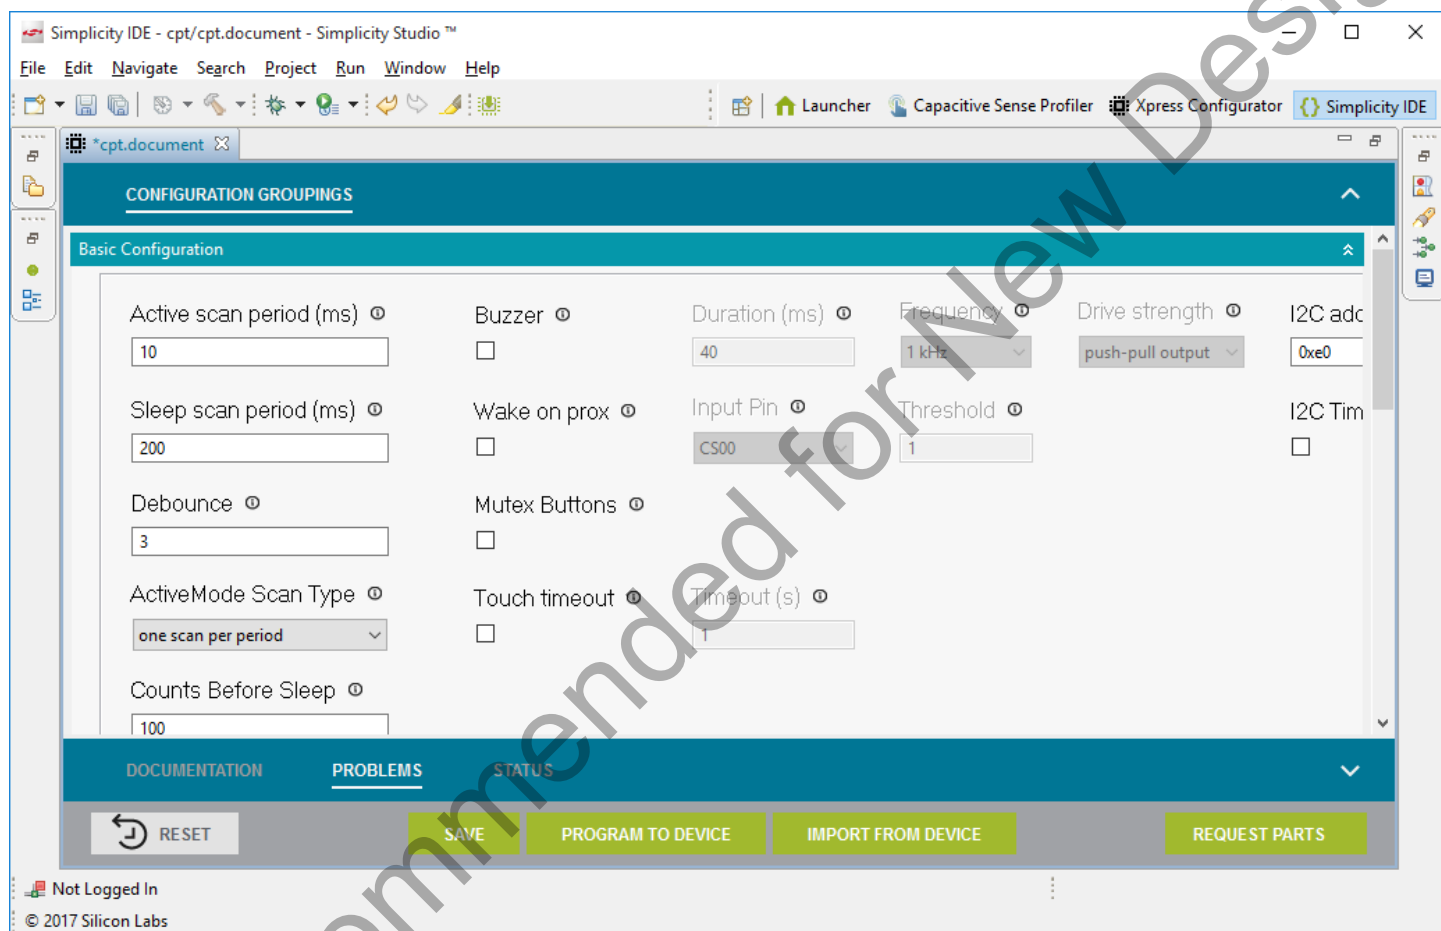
Simplicity IDE - cpt/cpt.document - Simplicity Studio ™

File Edit Navigate Search Project Run Window Help

Launcher Capacitive Sense Profiler Xpress Configurator Simplicity IDE

*cpt.document

CONFIGURATION GROUPINGS

Basic Configuration

Active scan period (ms)
10

Buzzer

Duration (ms)
40

Frequency
1 kHz

Drive strength
push-pull output

I2C adc
0xe0

Sleep scan period (ms)
200

Wake on prox

Input Pin
CS00

Threshold
1

I2C Tim

Debounce
3

Mutex Buttons

ActiveMode Scan Type
one scan per period

Touch timeout

Timeout (s)
1

Counts Before Sleep
100

DOCUMENTATION PROBLEMS STATUS

RESET SAVE PROGRAM TO DEVICE IMPORT FROM DEVICE REQUEST PARTS

Not Logged In

© 2017 Silicon Labs

Not Recommended for New Designs